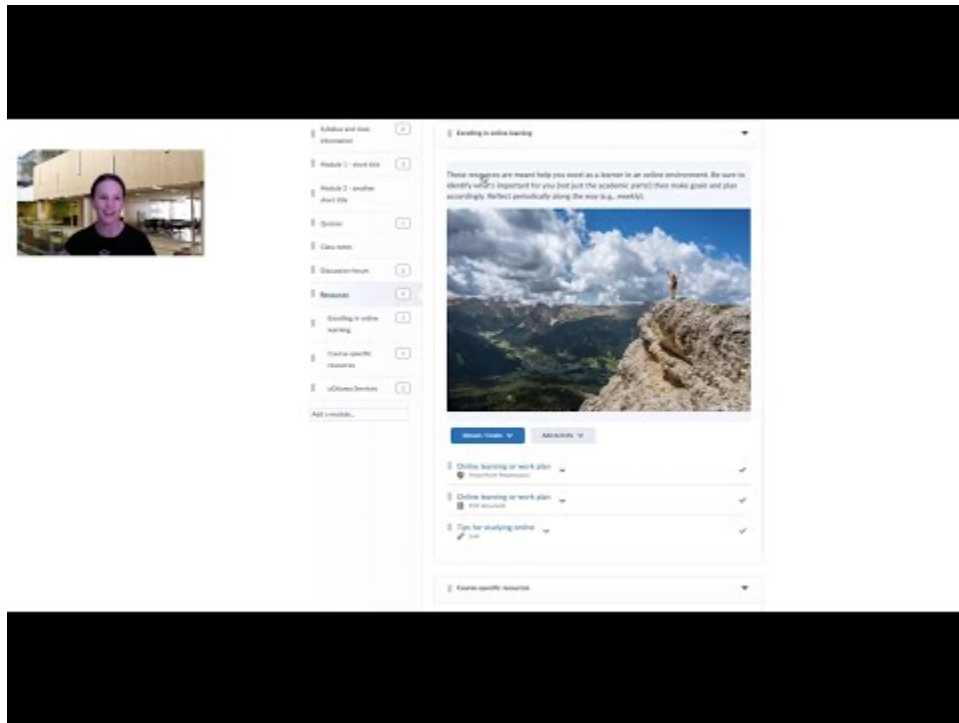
Syllabus and class information

Module 1 - short title

Module 2 - another short title

Quizzes

Class notes

Discussion forum

Resources

Excelling in online learning

Course-specific resources

uOttawa Services

Add a module...

Excelling in online learning

These resources are meant help you excel as a learner in an online environment. Be sure to identify what's important for you (not just the academic parts!) then make goals and plan accordingly. Reflect periodically along the way (e.g., weekly).

Upload / Create

Add Activity

Online learning or work plan
PowerPoint Presentation

Online learning or work plan
PDF document

Tips for studying online
Link

Course-specific resources